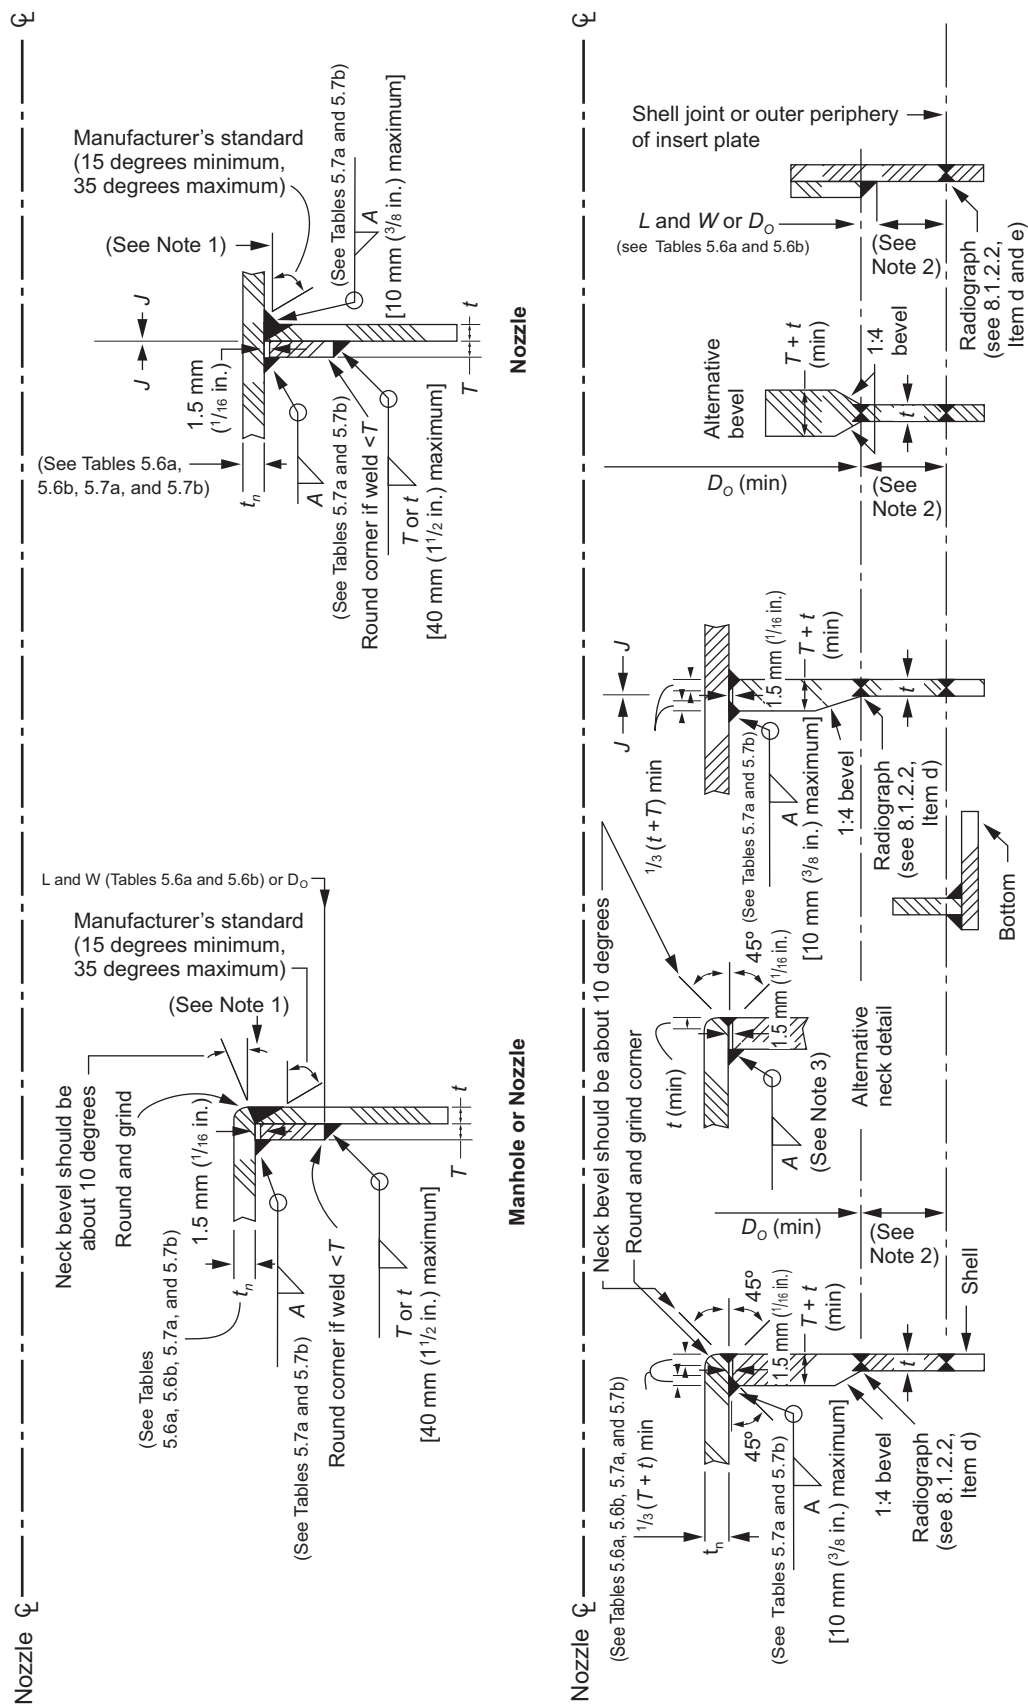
Nozzle ℄

L and W (Tables 5.6a and 5.6b) or $D_O$

Manufacturer's standard (15 degrees minimum, 35 degrees maximum)

(See Note 1)

Neck bevel should be about 10 degrees

Round and grind

1.5 mm ($^1/_{16}$ in.)

(See Tables 5.6a, 5.6b, 5.7a, and 5.7b)

$t_n$

$A$

(See Tables 5.7a and 5.7b)

Round corner if weld <$T$

$T$ or $t$ [40 mm ($1^1/_2$ in.) maximum]

$t$

$T$

Manhole or Nozzle

℄

Manufacturer's standard (15 degrees minimum, 35 degrees maximum)

(See Note 1)

$J$

$J$

1.5 mm ($^1/_{16}$ in.)

(See Tables 5.6a, 5.6b, 5.7a, and 5.7b)

$t_n$

$A$

(See Tables 5.7a and 5.7b)

Round corner if weld <$T$

$T$ or $t$ [40 mm ($1^1/_2$ in.) maximum]

(See Tables 5.7a and 5.7b)

$A$

[10 mm ($^3/_8$ in.) maximum]

$t$

$T$

Nozzle

Nozzle ℄

(See Tables 5.6a, 5.6b, 5.7a, and 5.7b)

$^1/_3(T + t)$ min

$t_n$

(See Tables 5.7a and 5.7b)

A

[10 mm ($^3/_8$ in.) maximum]

45º

Neck bevel should be about 10 degrees

Round and grind corner

45º

1.5 mm ($^1/_{16}$ in.)

$T + t$ (min)

1:4 bevel

Radiograph (see 8.1.2.2, Item d)

$t$

Shell

$D_O$ (min)

(See Note 2)

$t$ (min)

$A$

(See Note 3)

45º

1.5 mm ($^1/_{16}$ in.)

Alternative neck detail

$^1/_3(t + T)$ min

(See Tables 5.7a and 5.7b)

$A$

[10 mm ($^3/_8$ in.) maximum]

$J$

$J$

1.5 mm ($^1/_{16}$ in.)

$T + t$ (min)

1:4 bevel

Radiograph (see 8.1.2.2, Item d)

$t$

Bottom

$D_O$ (min)

(See Note 2)

Alternative bevel

$T + t$ (min)

1:4 bevel

$t$

$L$ and $W$ or $D_O$ (see Tables 5.6a and 5.6b)

(See Note 2)

Shell joint or outer periphery of insert plate

Radiograph (see 8.1.2.2, Item d and e)

℄